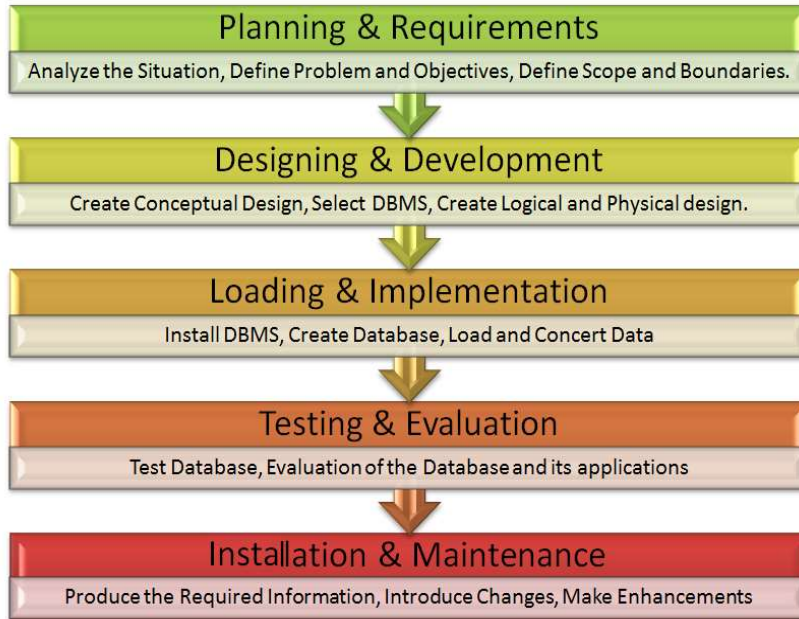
Planning & Requirements

Analyze the Situation, Define Problem and Objectives, Define Scope and Boundaries.

Designing & Development

Create Conceptual Design, Select DBMS, Create Logical and Physical design.

Loading & Implementation

Install DBMS, Create Database, Load and Concert Data

Testing & Evaluation

Test Database, Evaluation of the Database and its applications

Installation & Maintenance

Produce the Required Information, Introduce Changes, Make Enhancements